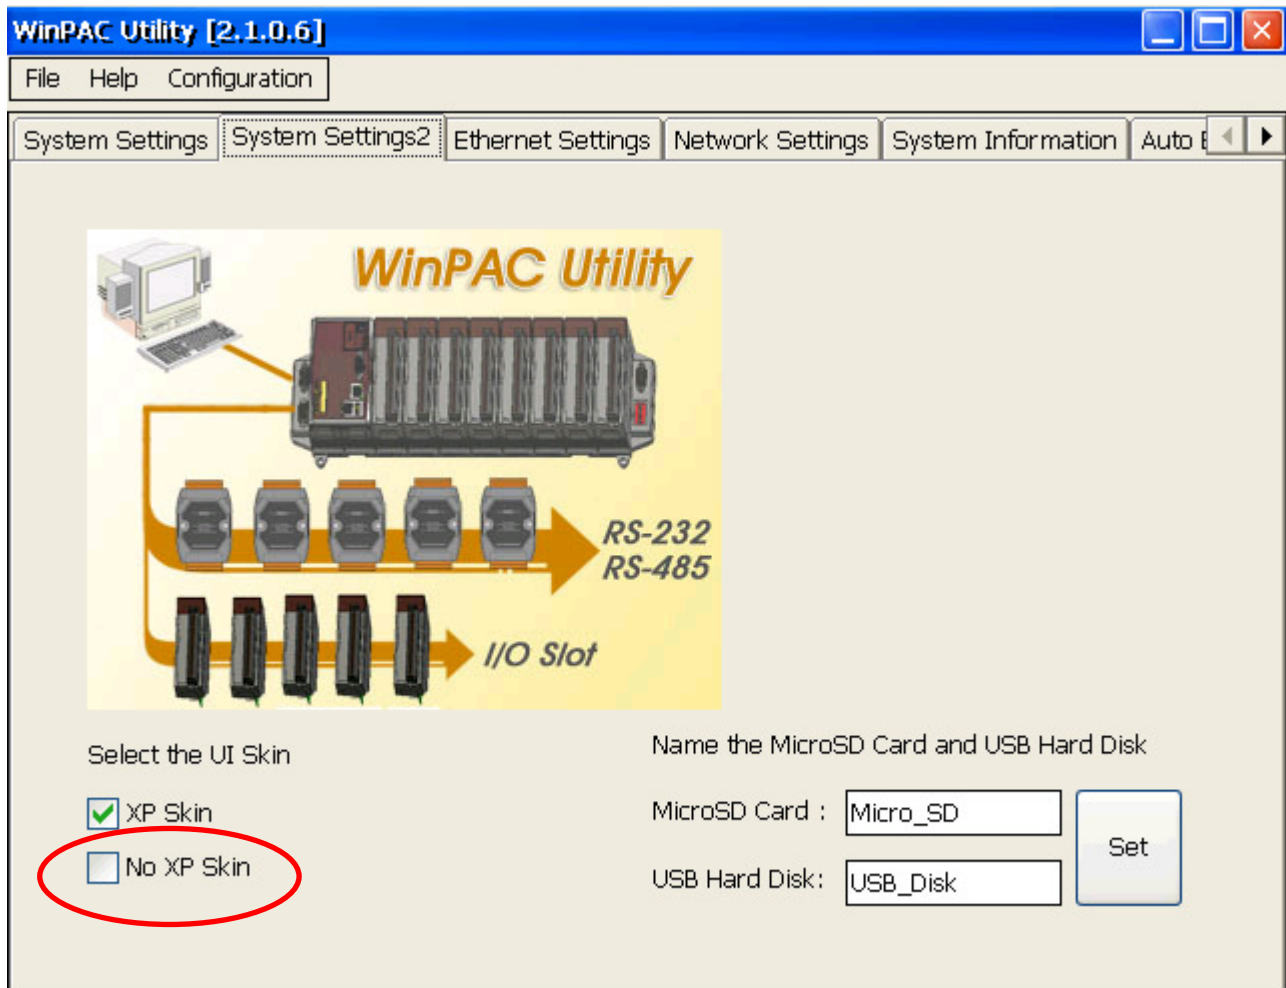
WinPAC Utility [2.1.0.6]

File Help Configuration

System Settings System Settings2 Ethernet Settings Network Settings System Information Auto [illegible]

WinPAC Utility

RS-232
RS-485

I/O Slot

Select the UI Skin

XP Skin

No XP Skin

Name the MicroSD Card and USB Hard Disk

MicroSD Card : Micro_SD

USB Hard Disk: USB_Disk

Set